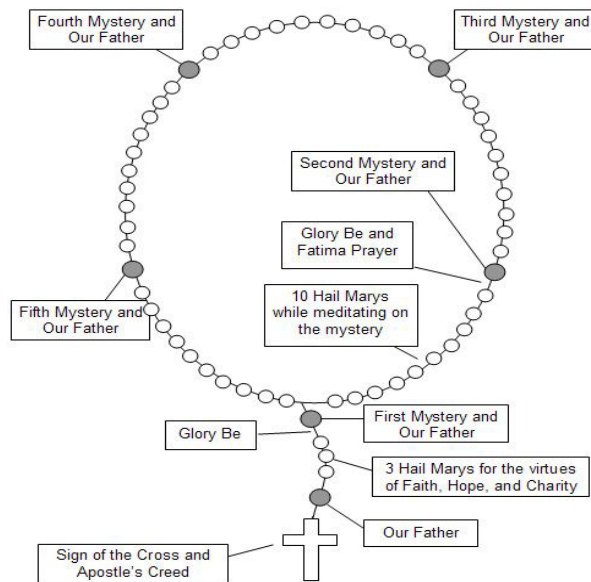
Fourth Mystery and Our Father

Third Mystery and Our Father

Second Mystery and Our Father

Glory Be and Fatima Prayer

10 Hail Marys while meditating on the mystery

Fifth Mystery and Our Father

First Mystery and Our Father

Glory Be

3 Hail Marys for the virtues of Faith, Hope, and Charity

Our Father

Sign of the Cross and Apostle's Creed